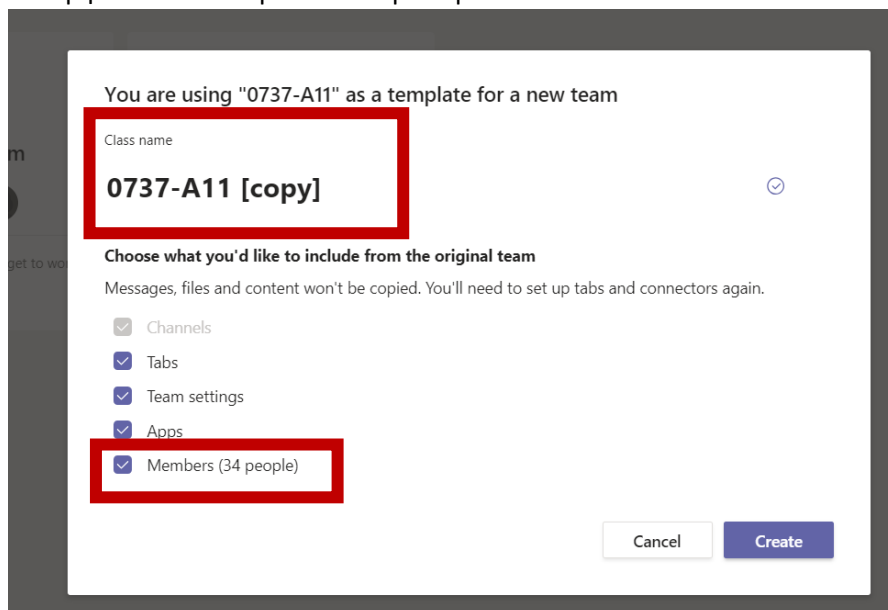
You are using "0737-A11" as a template for a new team

Class name

0737-A11 [copy]

Choose what you'd like to include from the original team

Messages, files and content won't be copied. You'll need to set up tabs and connectors again.

Channels

Tabs

Team settings

Apps

Members (34 people)

Cancel

Create